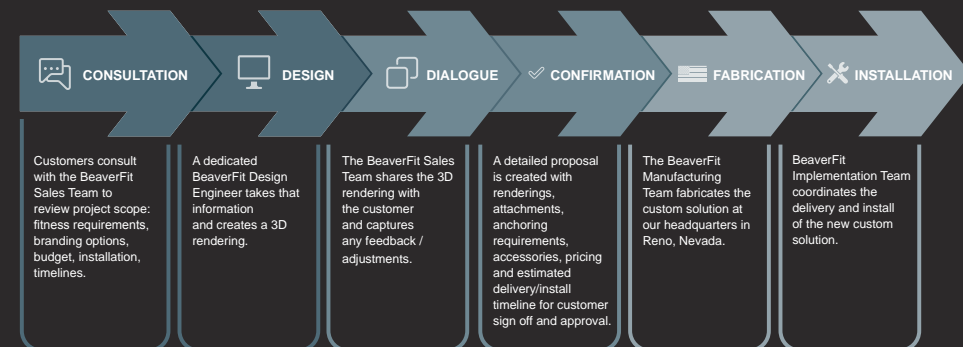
CONSULTATION

DESIGN

DIALOGUE

CONFIRMATION

FABRICATION

INSTALLATION

Customers consult with the BeaverFit Sales Team to review project scope: fitness requirements, branding options, budget, installation, timelines.

A dedicated BeaverFit Design Engineer takes that information and creates a 3D rendering.

The BeaverFit Sales Team shares the 3D rendering with the customer and captures any feedback / adjustments.

A detailed proposal is created with renderings, attachments, anchoring requirements, accessories, pricing and estimated delivery/install timeline for customer sign off and approval.

The BeaverFit Manufacturing Team fabricates the custom solution at our headquarters in Reno, Nevada.

BeaverFit Implementation Team coordinates the delivery and install of the new custom solution.